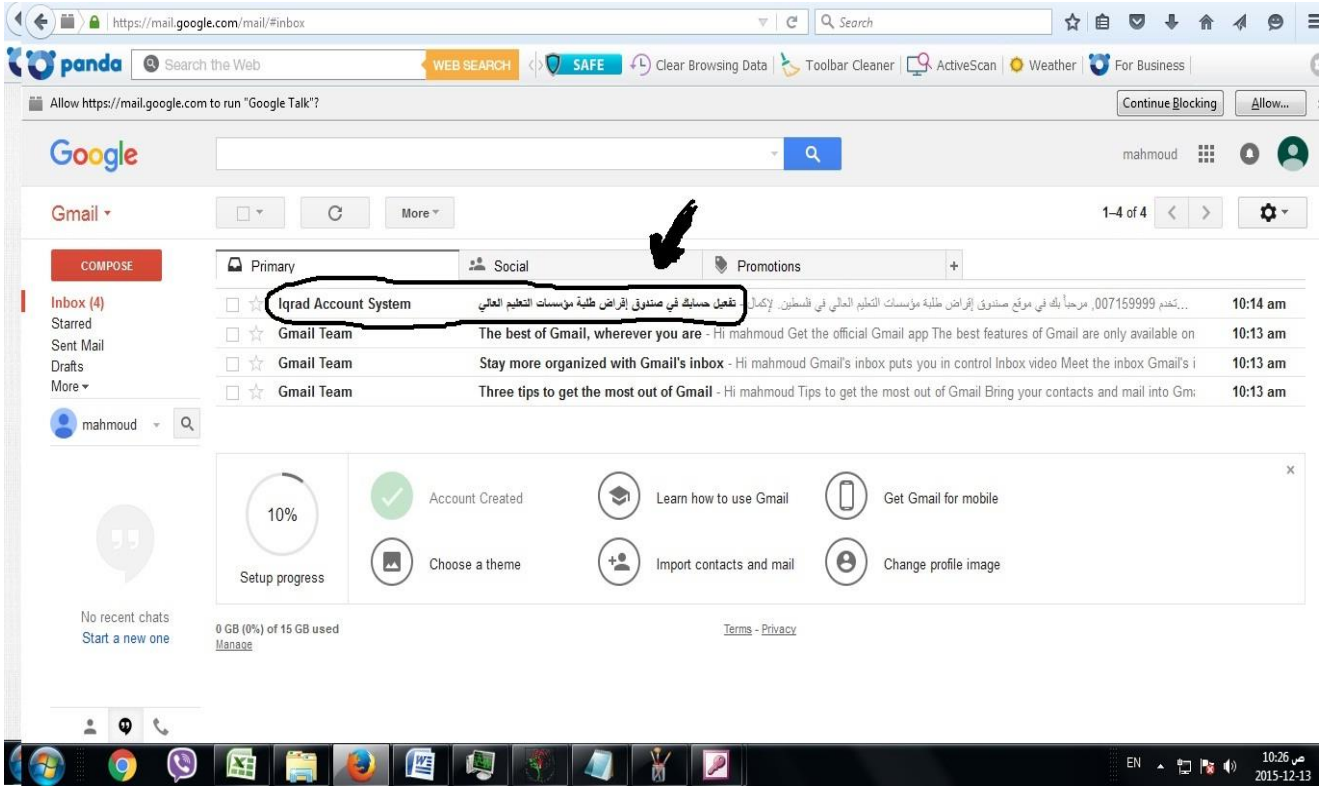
https://mail.google.com/mail/#inbox
Search

panda Search the Web WEB SEARCH SAFE Clear Browsing Data Toolbar Cleaner ActiveScan Weather For Business

Allow https://mail.google.com to run "Google Talk"?
Continue Blocking Allow...

Google
mahmoud

Gmail
More
1–4 of 4

COMPOSE
Primary Social Promotions +

Inbox (4)
Starred
Sent Mail
Drafts
More

mahmoud

| | | |
|---|---|---|
| Iqrad Account System | تفعيل حسابك في صندوق إقراض طلبة مؤسسات التعليم العالي - 007159999 ,مرحباً بك في موقع صندوق إقراض طلبة مؤسسات التعليم العالي في فلسطين. لإكمال...تخدم | 10:14 am |
| Gmail Team | The best of Gmail, wherever you are - Hi mahmoud Get the official Gmail app The best features of Gmail are only available on | 10:13 am |
| Gmail Team | Stay more organized with Gmail's inbox - Hi mahmoud Gmail's inbox puts you in control Inbox video Meet the inbox Gmail's i | 10:13 am |
| Gmail Team | Three tips to get the most out of Gmail - Hi mahmoud Tips to get the most out of Gmail Bring your contacts and mail into Gm | 10:13 am |

10%
Setup progress
Account Created
Learn how to use Gmail
Get Gmail for mobile
Choose a theme
Import contacts and mail
Change profile image

No recent chats
Start a new one

0 GB (0%) of 15 GB used
Manage
Terms - Privacy

EN
10:26 ص
2015-12-13